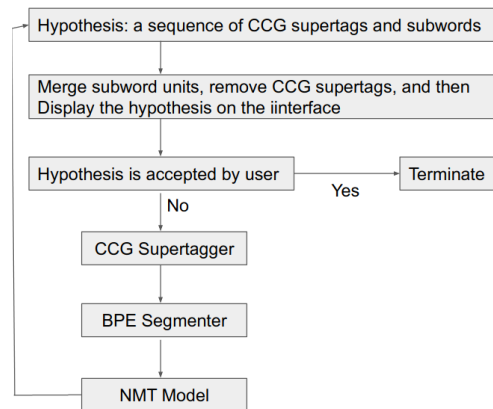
Hypothesis: a sequence of CCG supertags and subwords

Merge subword units, remove CCG supertags, and then Display the hypothesis on the iinterface

Hypothesis is accepted by user

Yes

Terminate

No

CCG Supertagger

BPE Segmenter

NMT Model